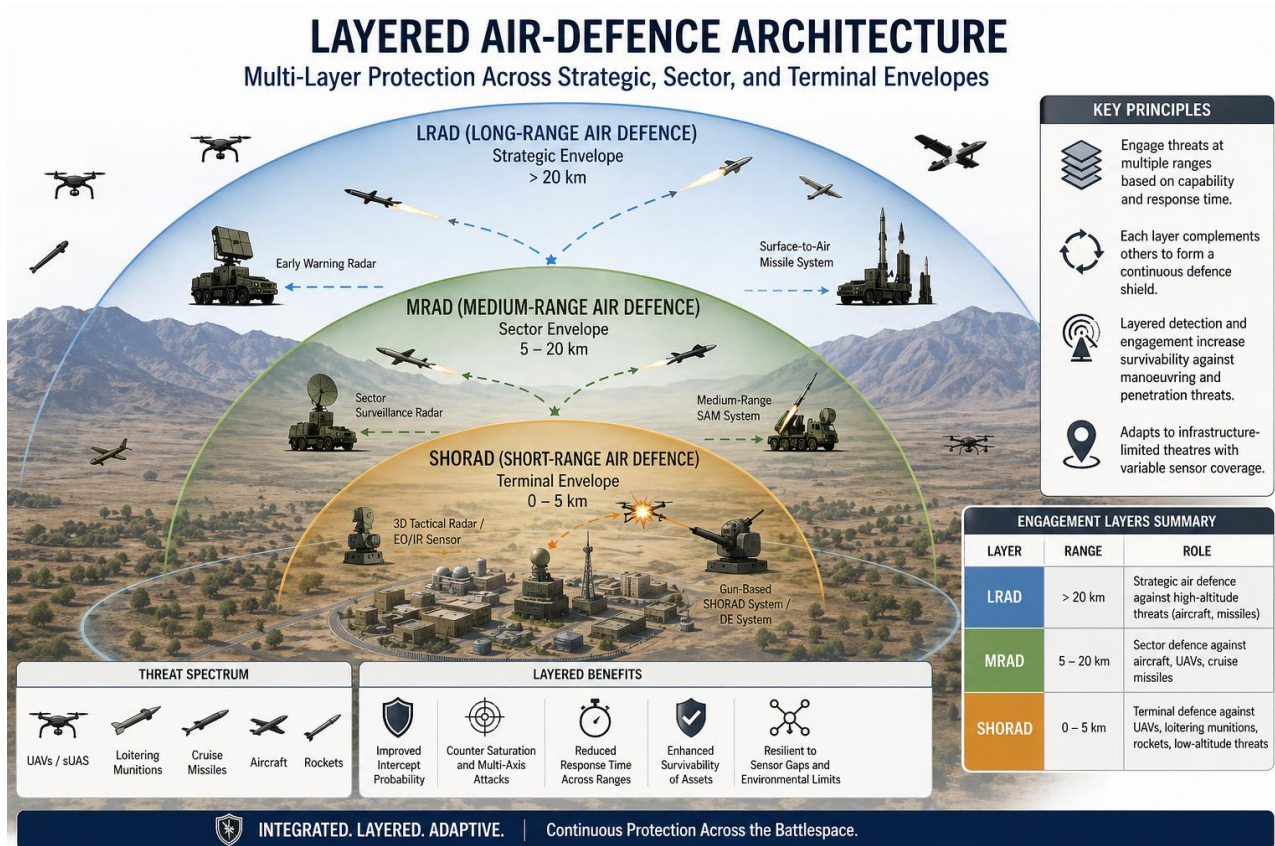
LAYERED AIR-DEFENCE ARCHITECTURE
Multi-Layer Protection Across Strategic, Sector, and Terminal Envelopes

LRAD (LONG-RANGE AIR DEFENCE)
Strategic Envelope
> 20 km

Early Warning Radar

Surface-to-Air Missile System

MRAD (MEDIUM-RANGE AIR DEFENCE)
Sector Envelope
5 – 20 km

Sector Surveillance Radar

Medium-Range SAM System

SHORAD (SHORT-RANGE AIR DEFENCE)
Terminal Envelope
0 – 5 km

3D Tactical Radar / EO/IR Sensor

Gun-Based SHORAD System / DE System

KEY PRINCIPLES

Engage threats at multiple ranges based on capability and response time.

Each layer complements others to form a continuous defence shield.

Layered detection and engagement increase survivability against manoeuvring and penetration threats.

Adapts to infrastructure-limited theatres with variable sensor coverage.

ENGAGEMENT LAYERS SUMMARY

| LAYER | RANGE | ROLE |
|---|---|---|
| LRAD | > 20 km | Strategic air defence against high-altitude threats (aircraft, missiles) |
| MRAD | 5 – 20 km | Sector defence against aircraft, UAVs, cruise missiles |
| SHORAD | 0 – 5 km | Terminal defence against UAVs, loitering munitions, rockets, low-altitude threats |

THREAT SPECTRUM

UAVs / sUAS
Loitering Munitions
Cruise Missiles
Aircraft
Rockets

LAYERED BENEFITS

Improved Intercept Probability
Counter Saturation and Multi-Axis Attacks
Reduced Response Time Across Ranges
Enhanced Survivability of Assets
Resilient to Sensor Gaps and Environmental Limits

INTEGRATED. LAYERED. ADAPTIVE. | Continuous Protection Across the Battlespace.